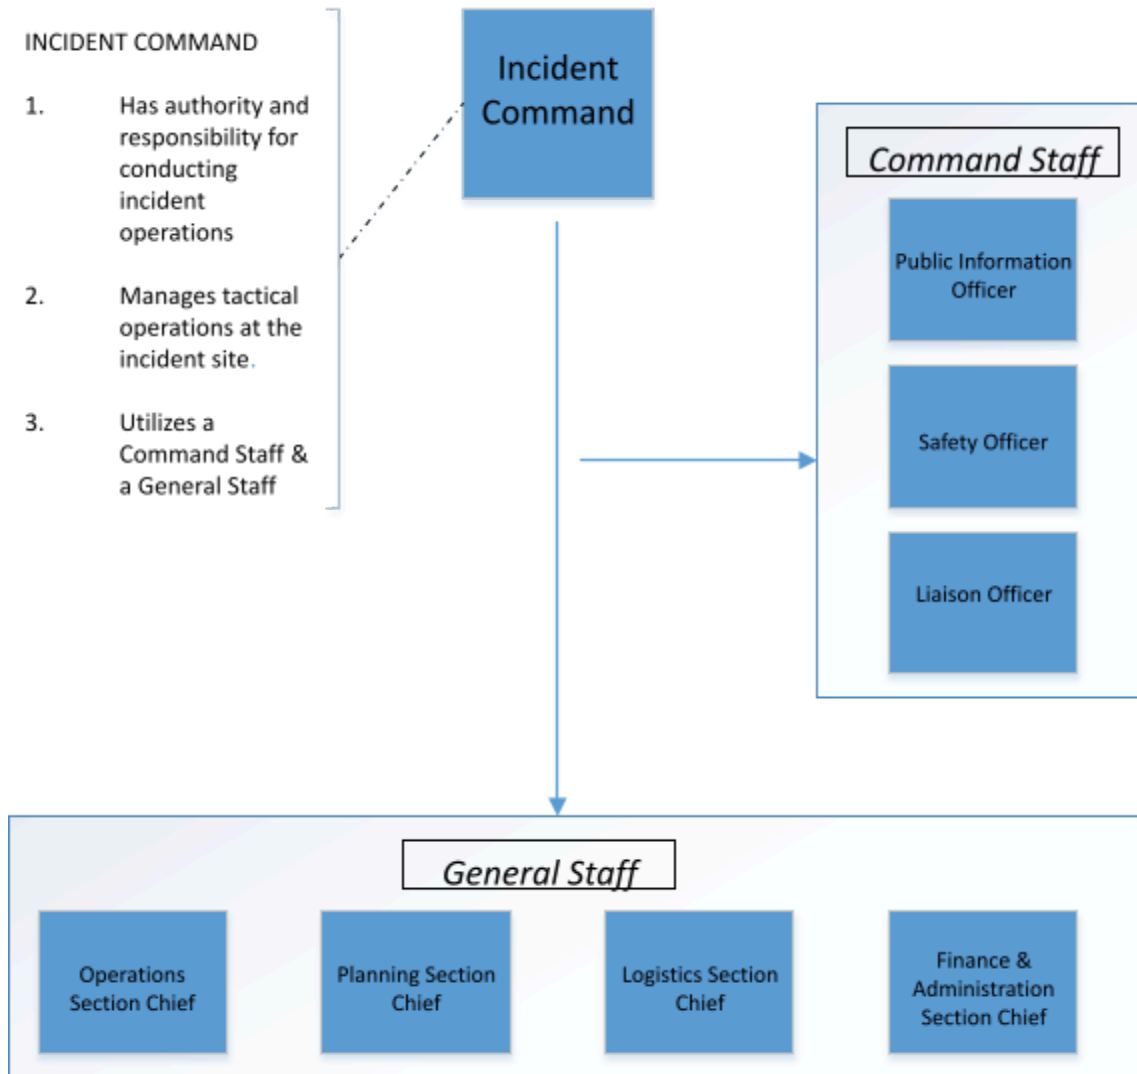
INCIDENT COMMAND

1. Has authority and responsibility for conducting incident operations

2. Manages tactical operations at the incident site.

3. Utilizes a Command Staff & a General Staff

Incident Command

Command Staff

Public Information Officer

Safety Officer

Liaison Officer

General Staff

Operations Section Chief

Planning Section Chief

Logistics Section Chief

Finance & Administration Section Chief